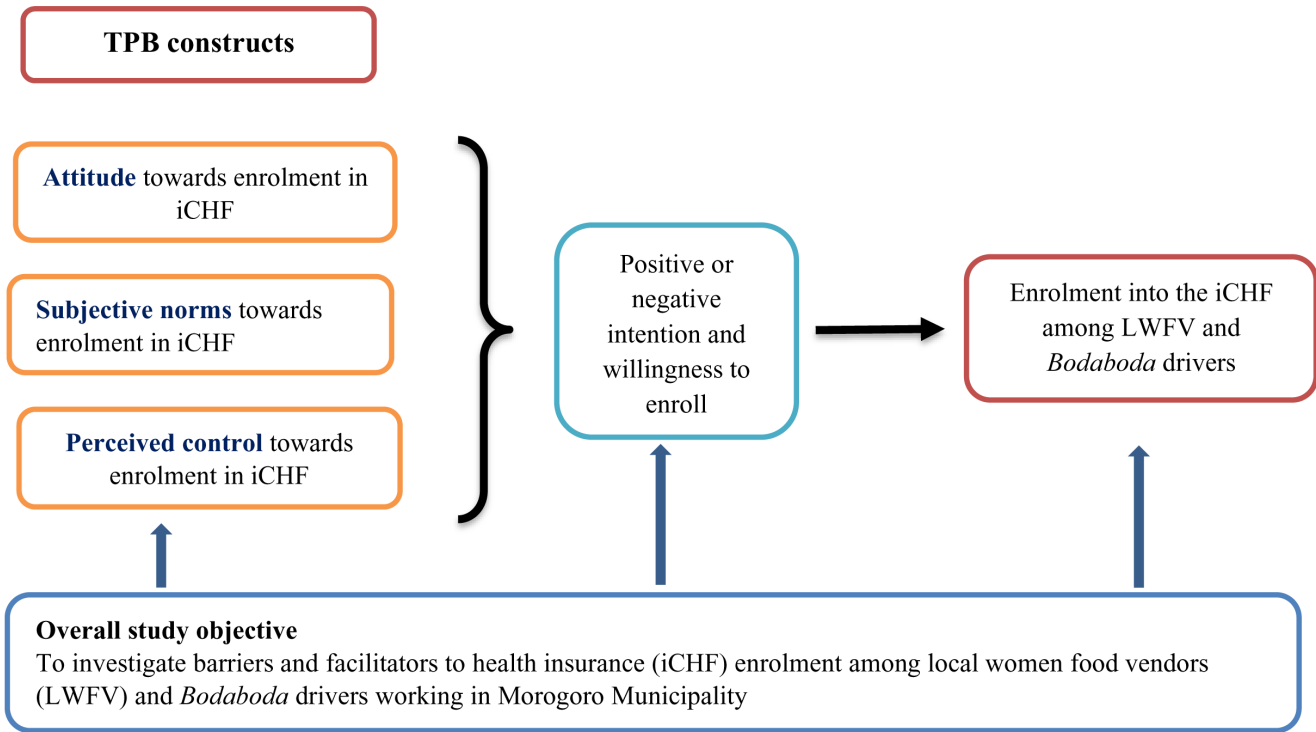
TPB constructs

Attitude towards enrolment in iCHF

Subjective norms towards enrolment in iCHF

Perceived control towards enrolment in iCHF

Positive or negative intention and willingness to enroll

Enrolment into the iCHF among LWFV and Bodaboda drivers

Overall study objective
To investigate barriers and facilitators to health insurance (iCHF) enrolment among local women food vendors (LWFV) and Bodaboda drivers working in Morogoro Municipality